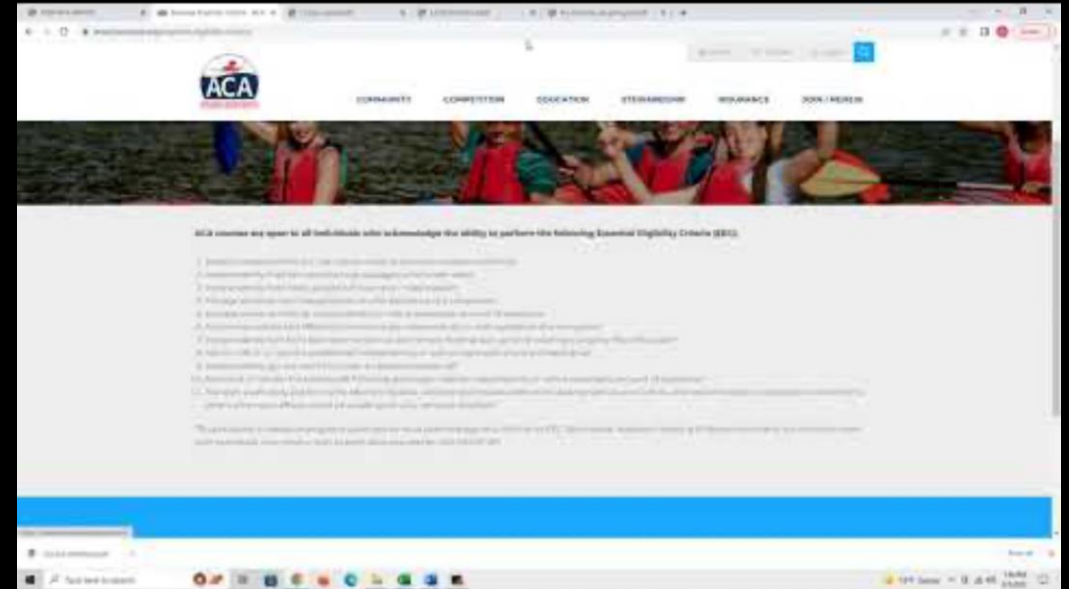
ACA

COMMUNITY COMPETITION EDUCATION STEWARDSHIP INSURANCE JOIN / RENEW

ACA courses are open to all individuals who acknowledge the ability to perform the following Essential Eligibility Criteria (EEC).

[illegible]

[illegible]

Type here to search